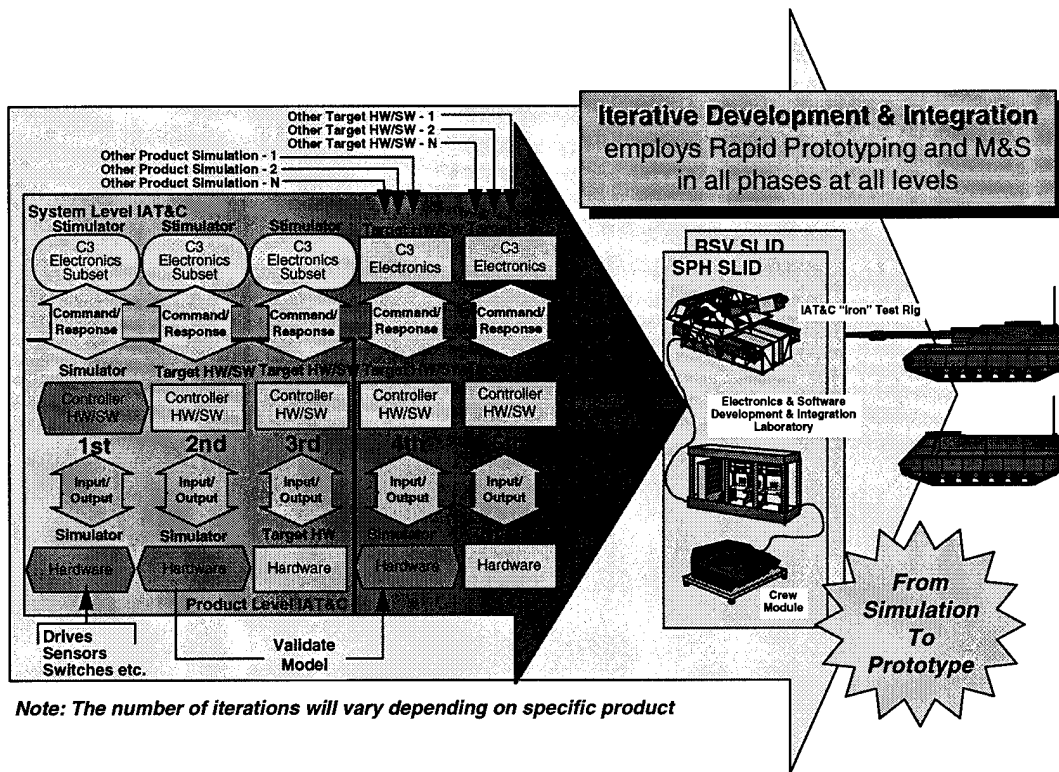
Iterative Development & Integration
employs Rapid Prototyping and M&S in all phases at all levels

Other Target HW/SW - 1
Other Target HW/SW - 2
Other Target HW/SW - N
Other Product Simulation - 1
Other Product Simulation - 2
Other Product Simulation - N

System Level IAT&C

Stimulator
C3 Electronics Subset
Stimulator
C3 Electronics Subset
Stimulator
C3 Electronics Subset
Target HW/SW
C3 Electronics
C3 Electronics

Command/ Response
Command/ Response
Command/ Response
Command/ Response
Command/ Response

Simulator
Controller HW/SW
Target HW/SW
Controller HW/SW
Target HW/SW
Controller HW/SW
Target HW/SW
Controller HW/SW
Controller HW/SW

1st
2nd
3rd
4th
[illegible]

Input/ Output
Input/ Output
Input/ Output
Input/ Output
Input/ Output

Simulator
Hardware
Simulator
Hardware
Target HW
Hardware
Simulator
Hardware
Hardware

Product Level IAT&C

Drives
Sensors
Switches etc.

Validate Model

BSV SLID
SPH SLID
IAT&C "Iron" Test Rig
Electronics & Software Development & Integration Laboratory
Crew Module

From Simulation To Prototype

Note: The number of iterations will vary depending on specific product